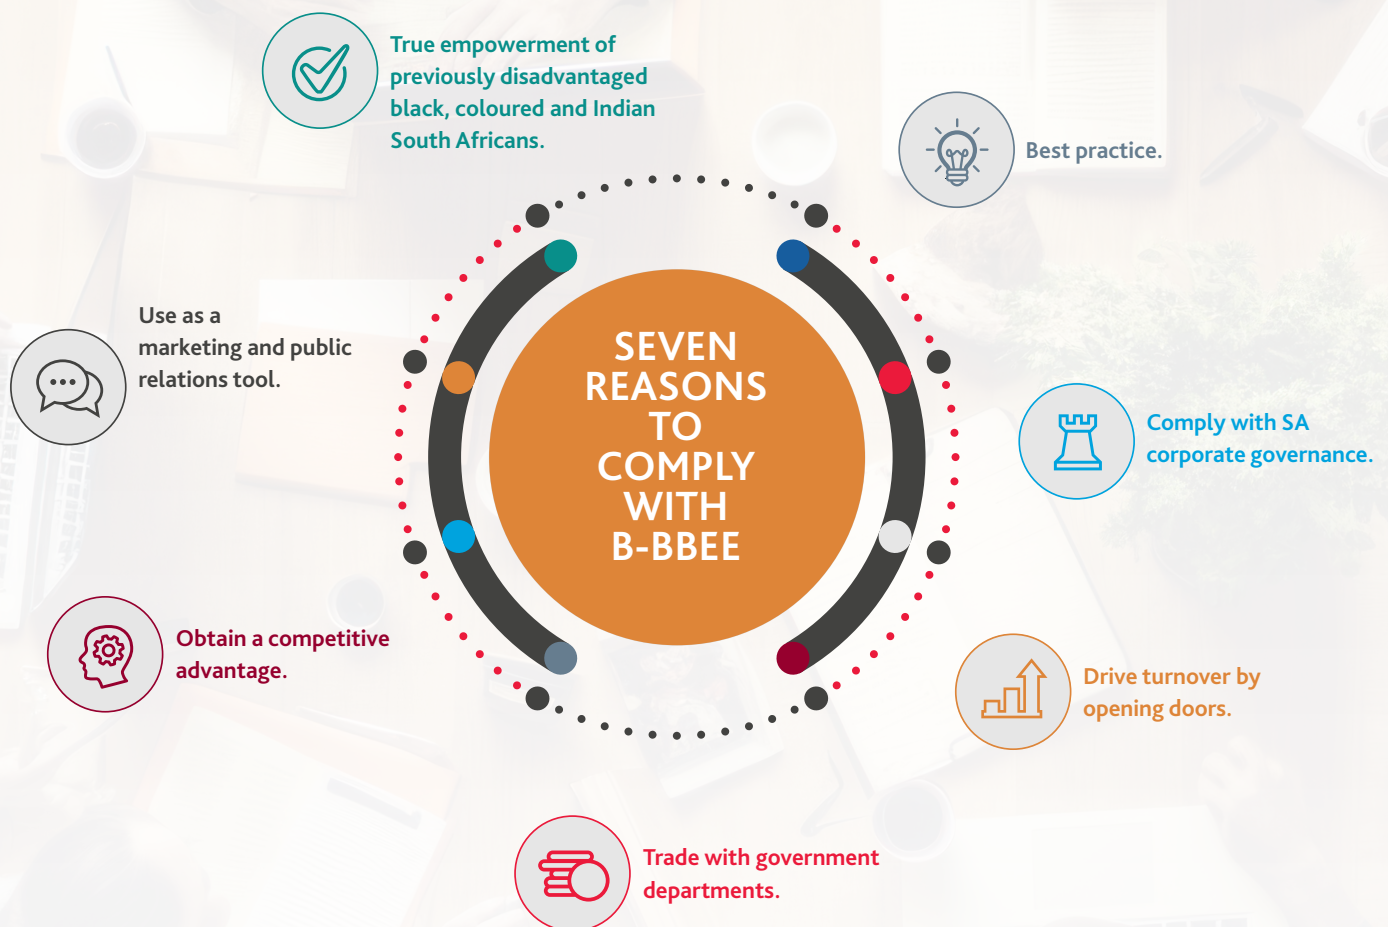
SEVEN REASONS TO COMPLY WITH B-BBEE

True empowerment of previously disadvantaged black, coloured and Indian South Africans.

Best practice.

Use as a marketing and public relations tool.

Comply with SA corporate governance.

Obtain a competitive advantage.

Drive turnover by opening doors.

Trade with government departments.